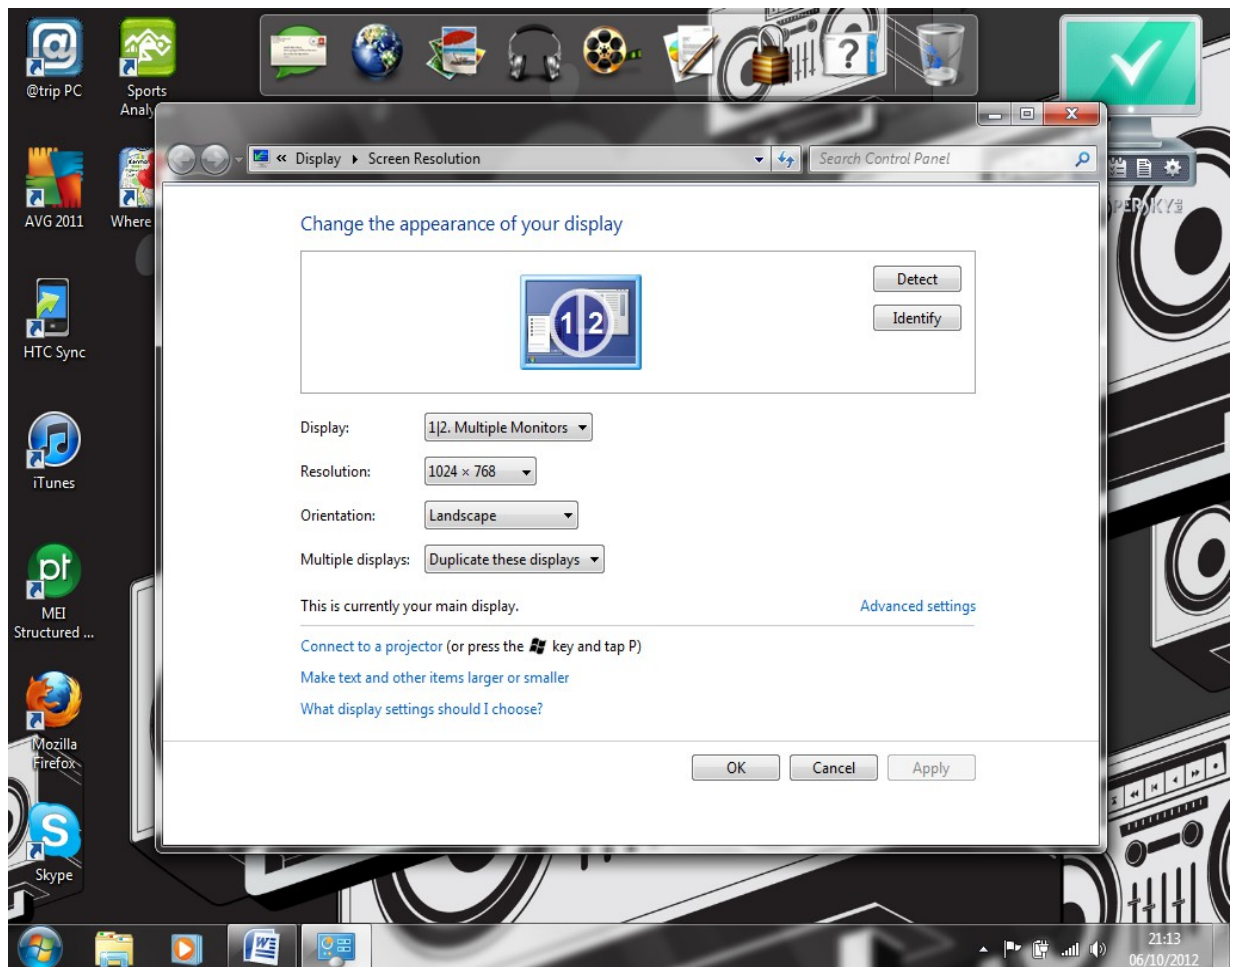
@trip PC

Sports Analy

AVG 2011

Where

HTC Sync

iTunes

MEI Structured ...

Mozilla Firefox

Skype

« Display ▸ Screen Resolution

Search Control Panel

Change the appearance of your display

Detect

Identify

Display: 1|2. Multiple Monitors

Resolution: 1024 × 768

Orientation: Landscape

Multiple displays: Duplicate these displays

This is currently your main display.

Advanced settings

Connect to a projector (or press the key and tap P)

Make text and other items larger or smaller

What display settings should I choose?

OK Cancel Apply

21:13
06/10/2012